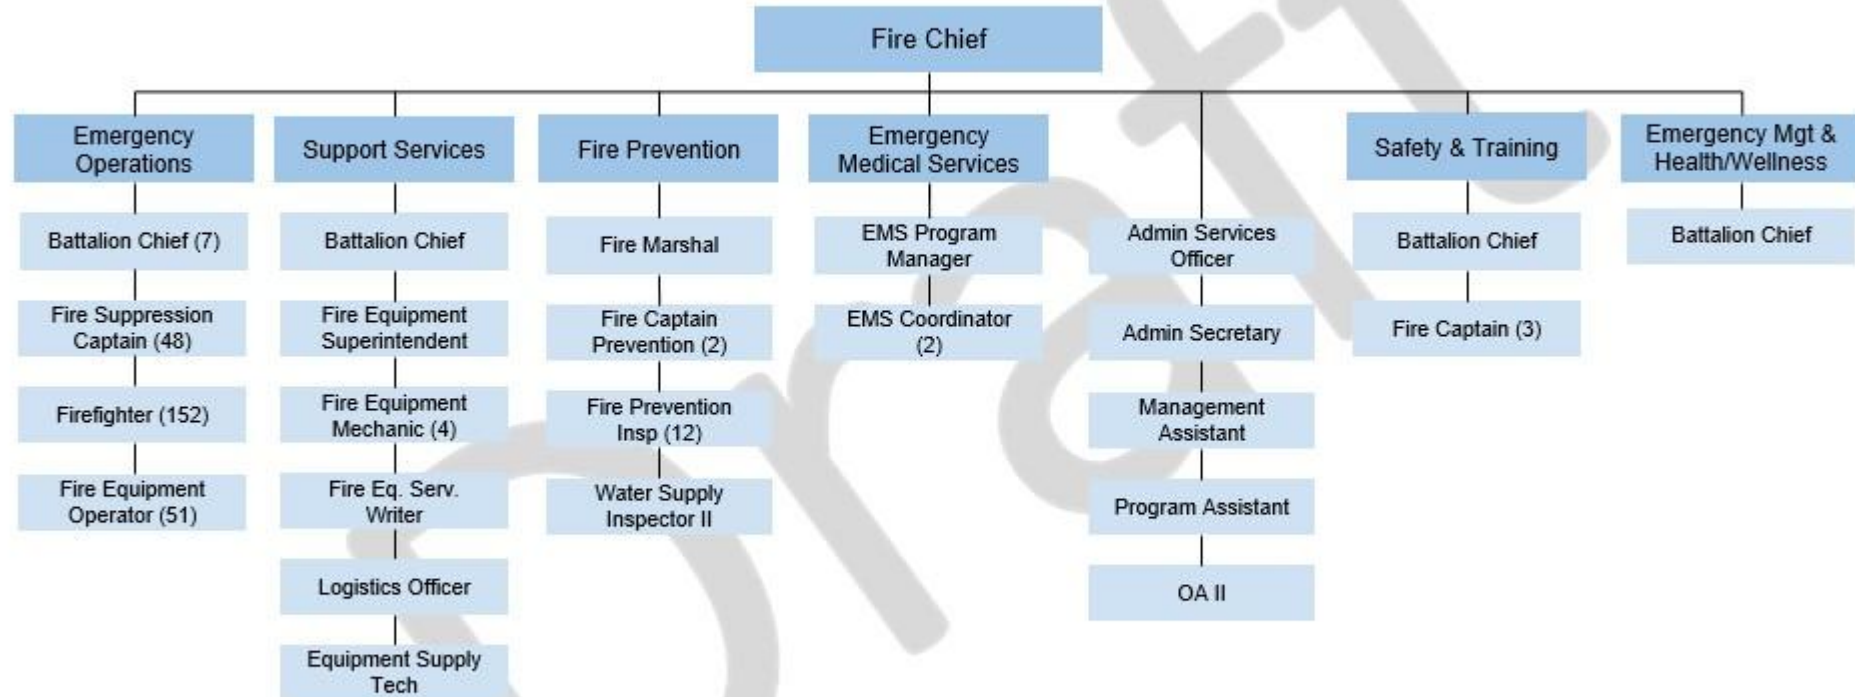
Fire Chief

Emergency Operations

Battalion Chief (7)

Fire Suppression Captain (48)

Firefighter (152)

Fire Equipment Operator (51)

Support Services

Battalion Chief

Fire Equipment Superintendent

Fire Equipment Mechanic (4)

Fire Eq. Serv. Writer

Logistics Officer

Equipment Supply Tech

Fire Prevention

Fire Marshal

Fire Captain Prevention (2)

Fire Prevention Insp (12)

Water Supply Inspector II

Emergency Medical Services

EMS Program Manager

EMS Coordinator (2)

Admin Services Officer

Admin Secretary

Management Assistant

Program Assistant

OA II

Safety & Training

Battalion Chief

Fire Captain (3)

Emergency Mgt & Health/Wellness

Battalion Chief

Draft